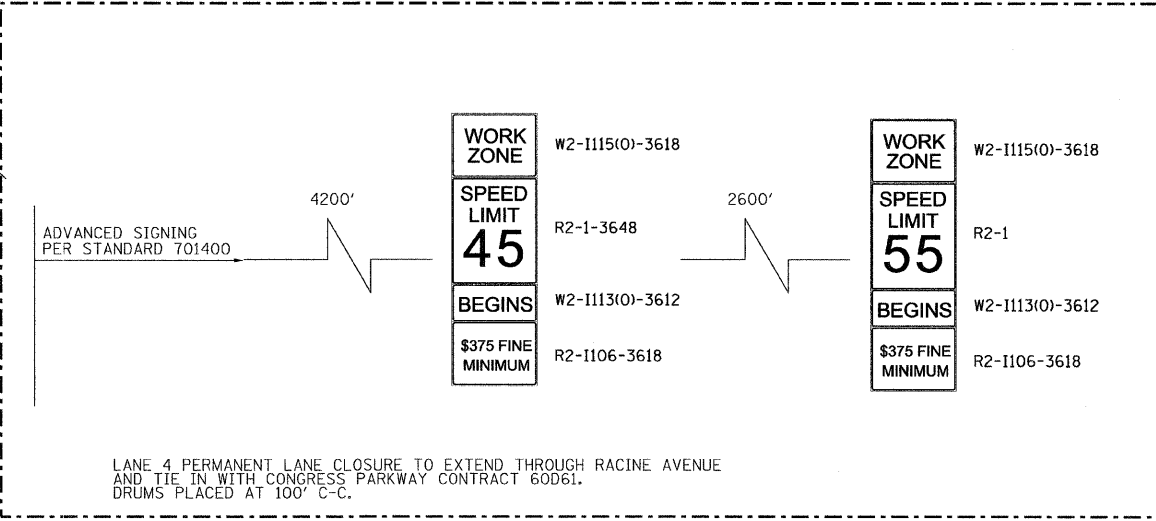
ADVANCED SIGNING PER STANDARD 701400

4200'

WORK ZONE

W2-I115(O)-3618

SPEED LIMIT 45

R2-1-3648

BEGINS

W2-I113(O)-3612

$375 FINE MINIMUM

R2-I106-3618

2600'

WORK ZONE

W2-I115(O)-3618

SPEED LIMIT 55

R2-1

BEGINS

W2-I113(O)-3612

$375 FINE MINIMUM

R2-I106-3618

LANE 4 PERMANENT LANE CLOSURE TO EXTEND THROUGH RACINE AVENUE AND TIE IN WITH CONGRESS PARKWAY CONTRACT 60D61.
DRUMS PLACED AT 100' C-C.